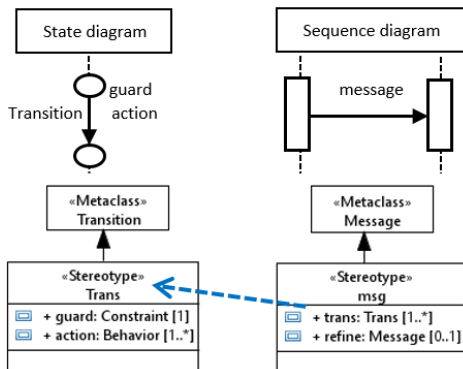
State diagram

guard
Transition
action

«Metaclass»
Transition

«Stereotype»
Trans

+ guard: Constraint [1]
+ action: Behavior [1..*]

Sequence diagram

message

«Metaclass»
Message

«Stereotype»
msg

+ trans: Trans [1..*]
+ refine: Message [0..1]